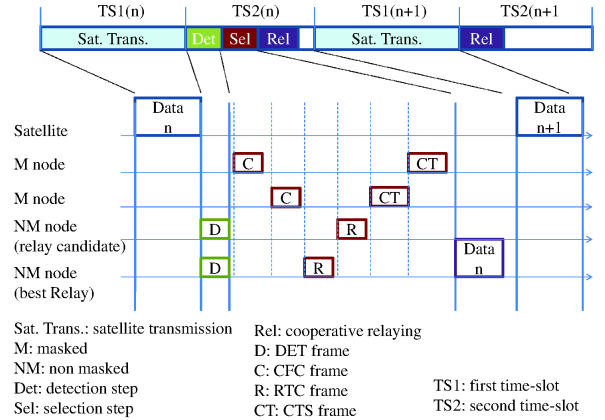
TS1(n) TS2(n) TS1(n+1) TS2(n+1)

Sat. Trans. Det Sel Rel Sat. Trans. Rel

Satellite

M node

M node

NM node (relay candidate)

NM node (best Relay)

Data n

Data n+1

C

CT

C

CT

D

R

Data n

D

R

Sat. Trans.: satellite transmission
M: masked
NM: non masked
Det: detection step
Sel: selection step

Rel: cooperative relaying
D: DET frame
C: CFC frame
R: RTC frame
CT: CTS frame

TS1: first time-slot
TS2: second time-slot